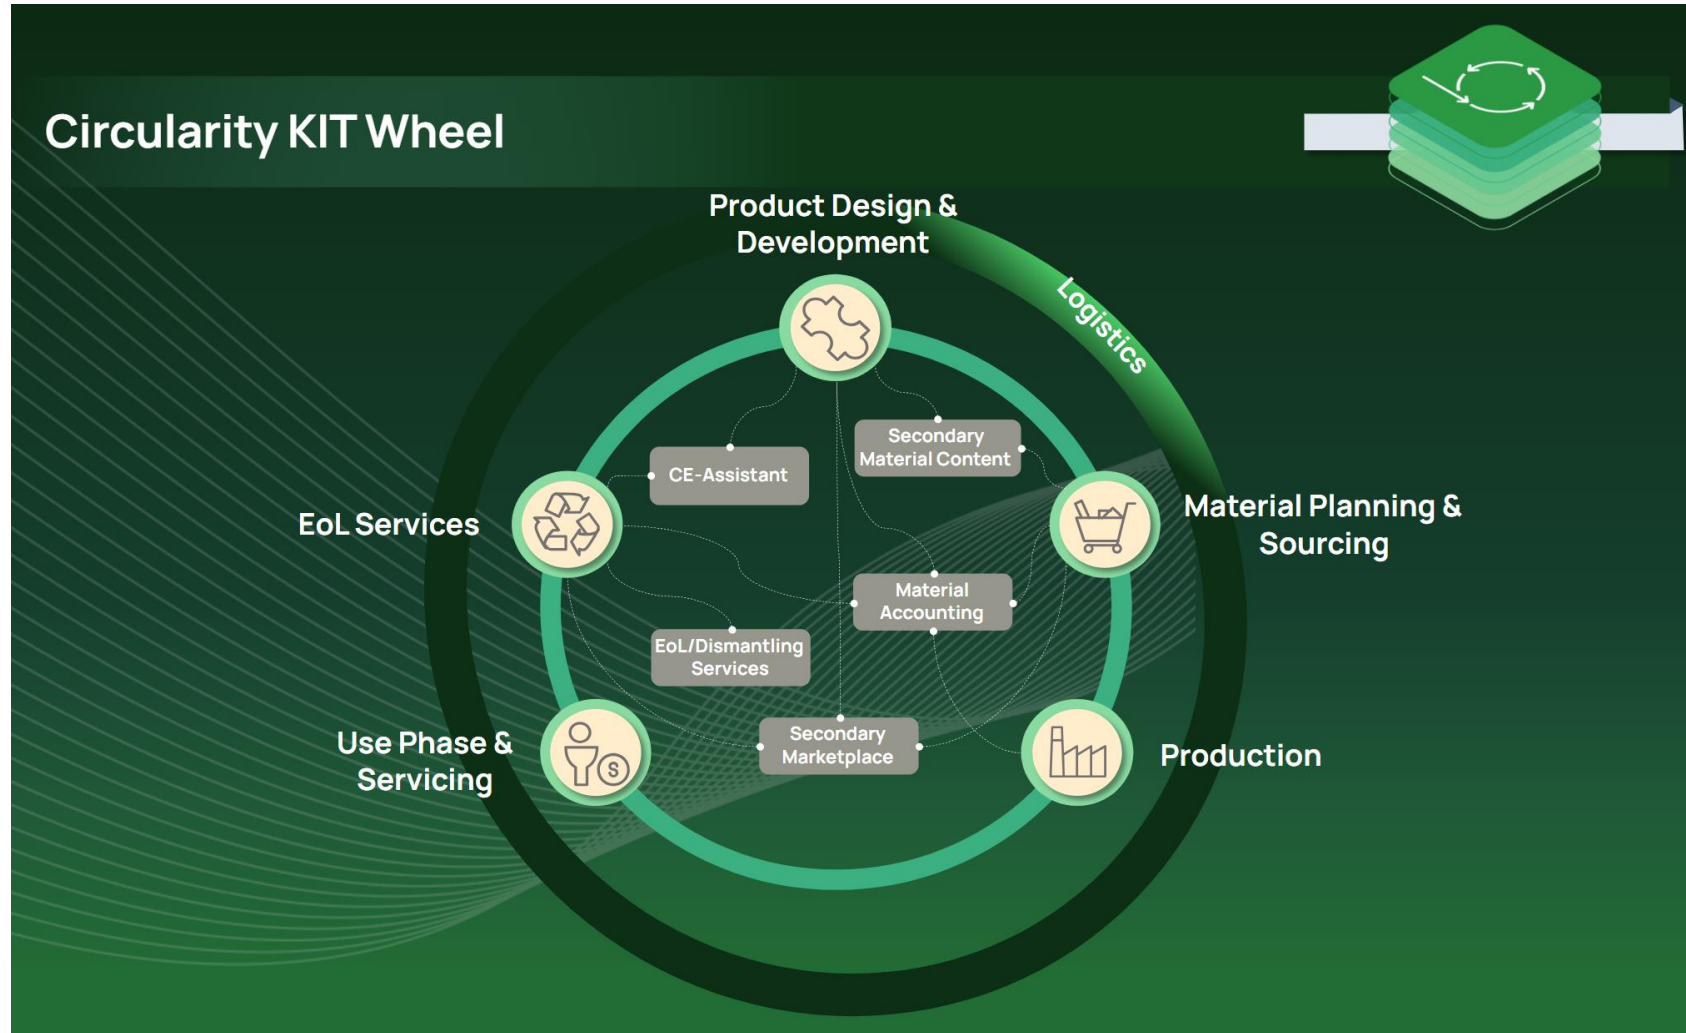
Circularity KIT Wheel

Product Design & Development

Logistics

Secondary Material Content

CE-Assistant

EoL Services

Material Planning & Sourcing

Material Accounting

EoL/Dismantling Services

Secondary Marketplace

Use Phase & Servicing

Production